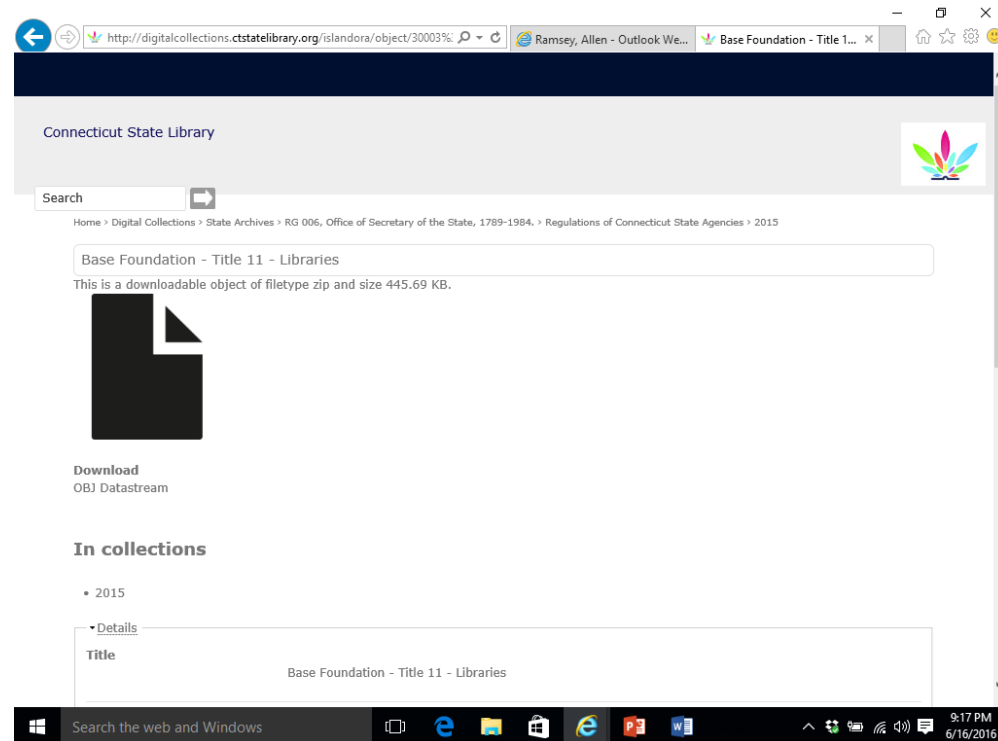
http://digitalcollections.ctstatelibrary.org/islandora/object/30003%

Ramsey, Allen - Outlook We...

Base Foundation - Title 1...

Connecticut State Library

Search

Home › Digital Collections › State Archives › RG 006, Office of Secretary of the State, 1789-1984. › Regulations of Connecticut State Agencies › 2015

Base Foundation - Title 11 - Libraries

This is a downloadable object of filetype zip and size 445.69 KB.

Download
OBJ Datastream

In collections

• 2015

▾Details

Title
Base Foundation - Title 11 - Libraries

Search the web and Windows

9:17 PM
6/16/2016